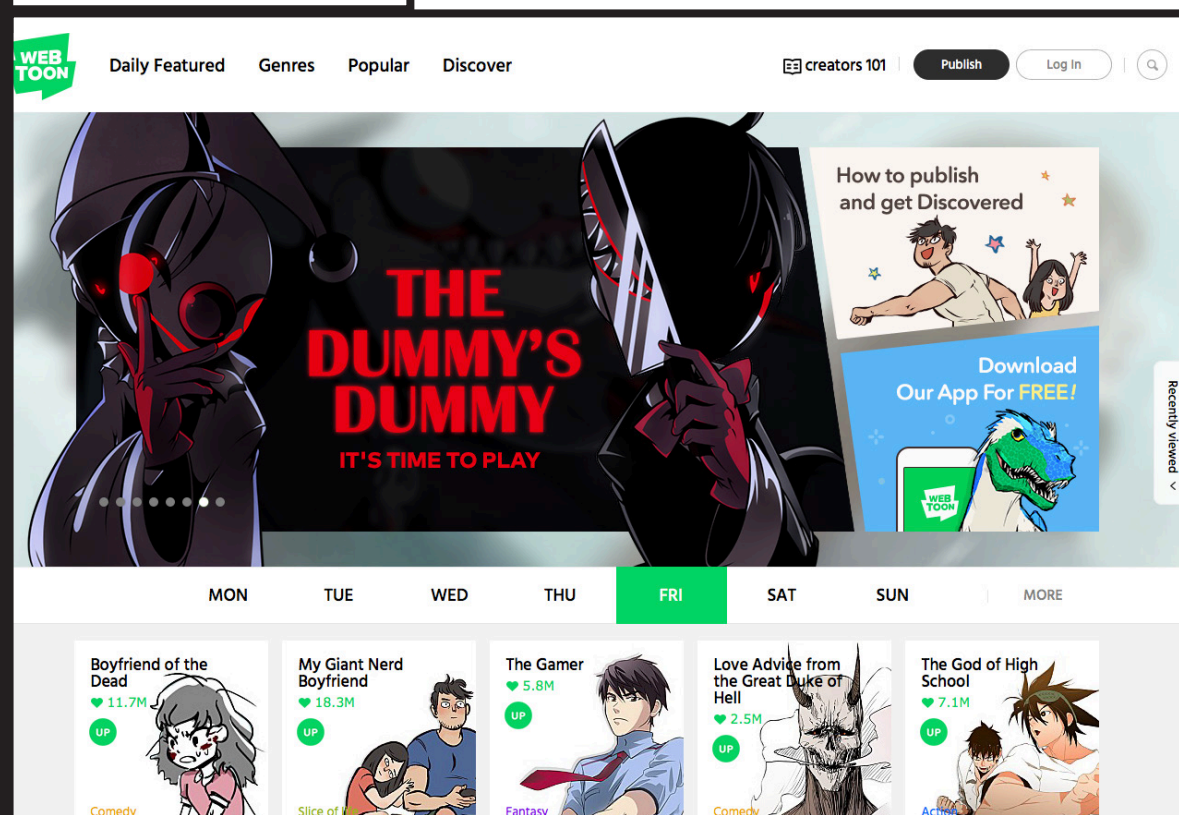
WEB TOON

Daily Featured Genres Popular Discover

creators 101 Publish Log In

THE DUMMY'S DUMMY
IT'S TIME TO PLAY

How to publish and get Discovered

Download Our App For FREE!

WEB TOON

Recently viewed

MON TUE WED THU FRI SAT SUN MORE

Boyfriend of the Dead
♥ 11.7M
UP
Comedy

My Giant Nerd Boyfriend
♥ 18.3M
UP
Slice of life

The Gamer
♥ 5.8M
UP
Fantasy

Love Advice from the Great Duke of Hell
♥ 2.5M
UP
Comedy

The God of High School
♥ 7.1M
UP
Action